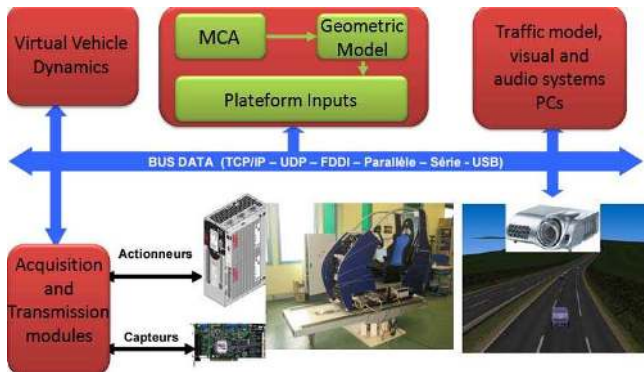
Virtual Vehicle Dynamics

MCA

Geometric Model

Plateform Inputs

Traffic model, visual and audio systems PCs

BUS DATA (TCP/IP – UDP – FDDI – Parallèle – Série - USB)

Acquisition and Transmission modules

Actionneurs

Capteurs